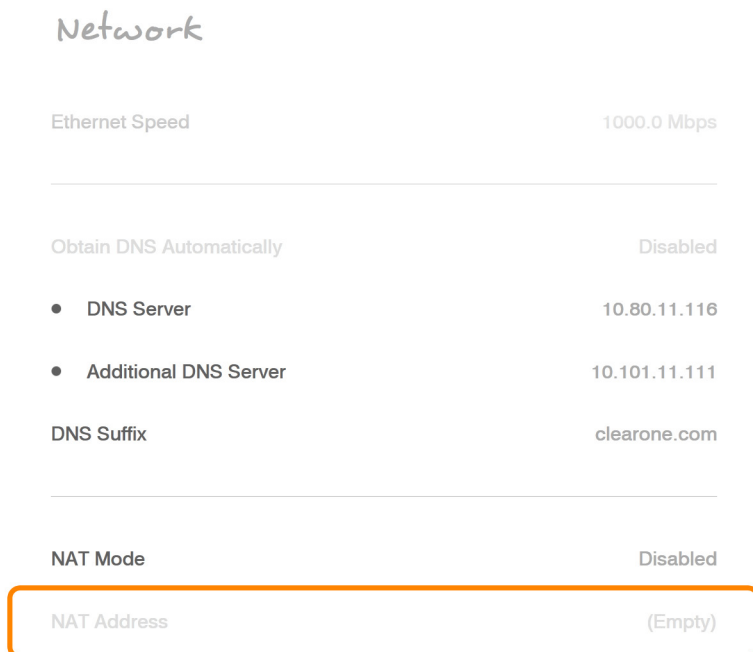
Network

Ethernet Speed 1000.0 Mbps

Obtain DNS Automatically Disabled

• DNS Server 10.80.11.116

• Additional DNS Server 10.101.11.111

DNS Suffix clearone.com

NAT Mode Disabled

NAT Address (Empty)